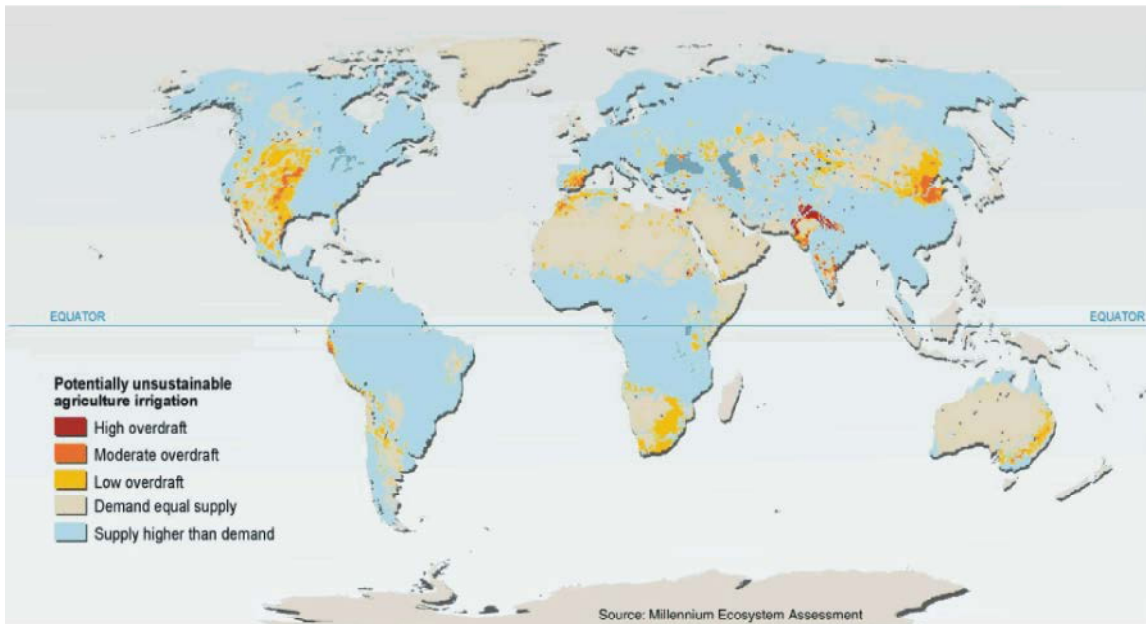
EQUATOR

EQUATOR

Potentially unsustainable agriculture irrigation

High overdraft

Moderate overdraft

Low overdraft

Demand equal supply

Supply higher than demand

Source: Millennium Ecosystem Assessment